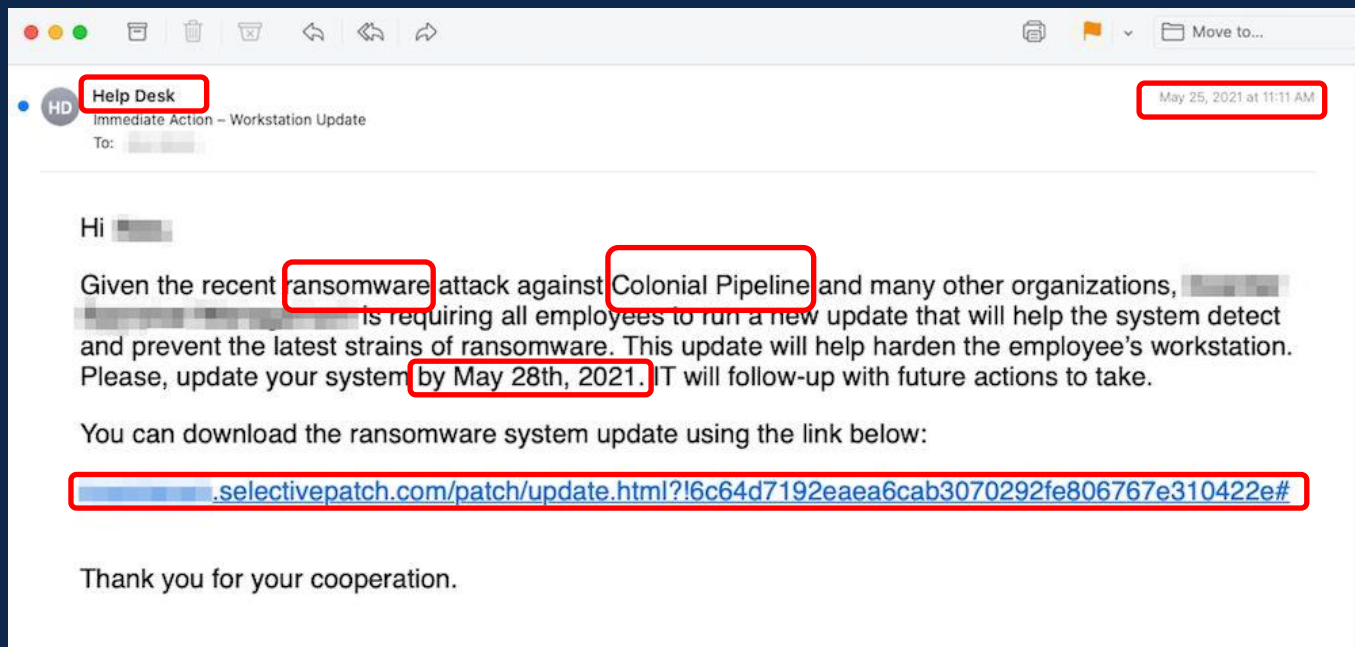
Move to...

HD Help Desk
Immediate Action – Workstation Update
To: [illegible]

May 25, 2021 at 11:11 AM

Hi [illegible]

Given the recent ransomware attack against Colonial Pipeline and many other organizations, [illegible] is requiring all employees to run a new update that will help the system detect and prevent the latest strains of ransomware. This update will help harden the employee's workstation. Please, update your system by May 28th, 2021. IT will follow-up with future actions to take.

You can download the ransomware system update using the link below:

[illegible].selectivepatch.com/patch/update.html?!6c64d7192eaea6cab3070292fe806767e310422e#

Thank you for your cooperation.